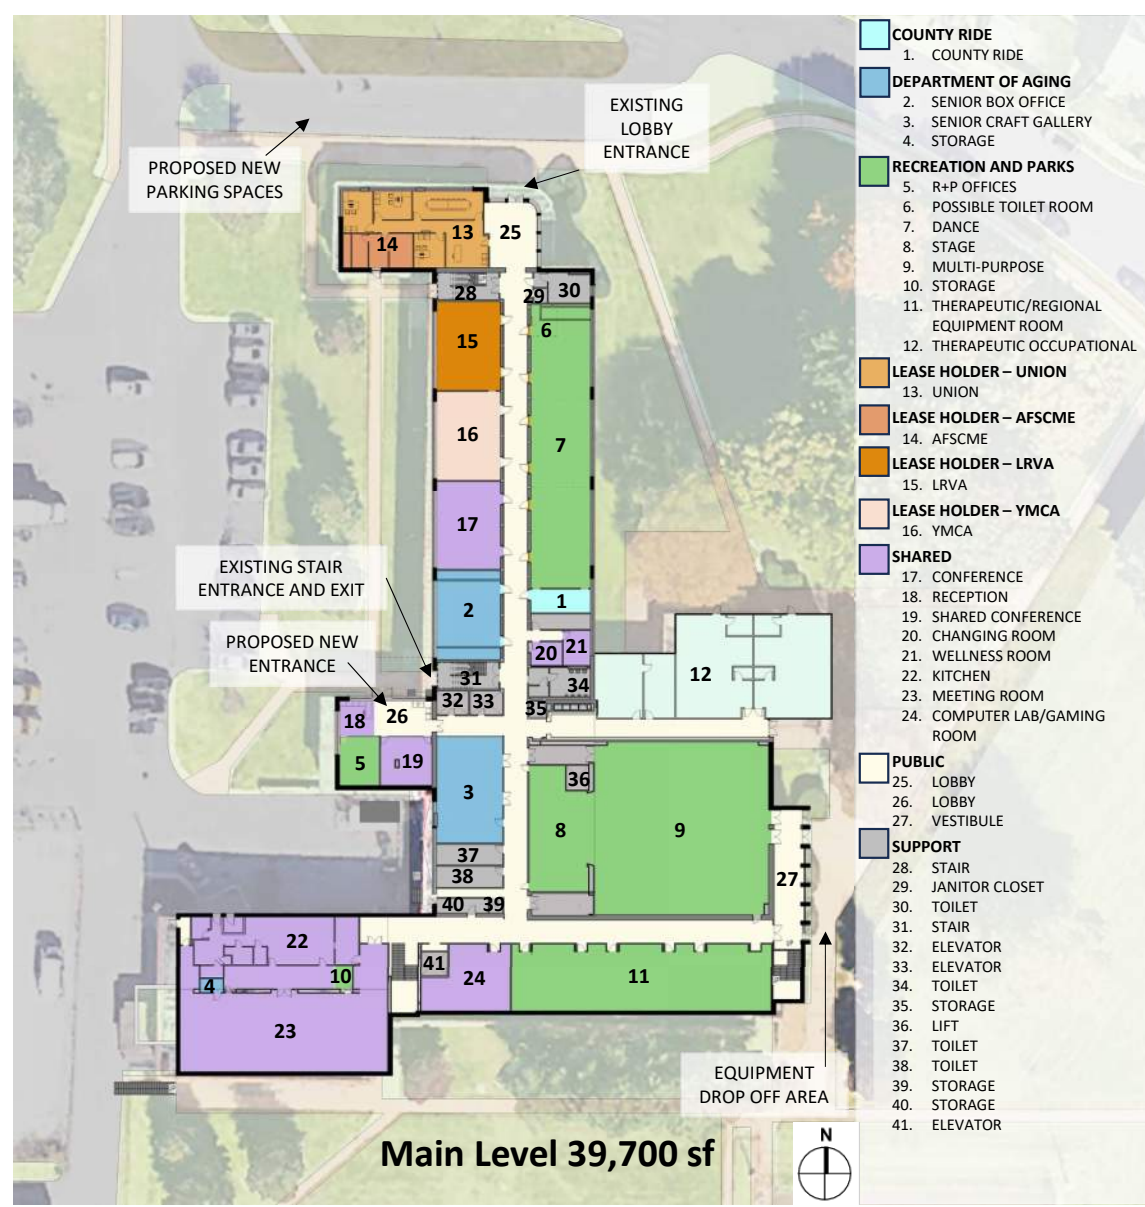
PROPOSED NEW PARKING SPACES

EXISTING LOBBY ENTRANCE

14 13 25
28 29 30
15 6
16 7
17
1
2
20 21
12
31
34
32 33
35
18 26
5 19
3
36
8 9
37
38
27
40 39
22
41
10 24 11
4
23

EXISTING STAIR ENTRANCE AND EXIT

PROPOSED NEW ENTRANCE

EQUIPMENT DROP OFF AREA

Main Level 39,700 sf

N

COUNTY RIDE
1. COUNTY RIDE
DEPARTMENT OF AGING
2. SENIOR BOX OFFICE
3. SENIOR CRAFT GALLERY
4. STORAGE
RECREATION AND PARKS
5. R+P OFFICES
6. POSSIBLE TOILET ROOM
7. DANCE
8. STAGE
9. MULTI-PURPOSE
10. STORAGE
11. THERAPEUTIC/REGIONAL EQUIPMENT ROOM
12. THERAPEUTIC OCCUPATIONAL
LEASE HOLDER – UNION
13. UNION
LEASE HOLDER – AFSCME
14. AFSCME
LEASE HOLDER – LRVA
15. LRVA
LEASE HOLDER – YMCA
16. YMCA
SHARED
17. CONFERENCE
18. RECEPTION
19. SHARED CONFERENCE
20. CHANGING ROOM
21. WELLNESS ROOM
22. KITCHEN
23. MEETING ROOM
24. COMPUTER LAB/GAMING ROOM
PUBLIC
25. LOBBY
26. LOBBY
27. VESTIBULE
SUPPORT
28. STAIR
29. JANITOR CLOSET
30. TOILET
31. STAIR
32. ELEVATOR
33. ELEVATOR
34. TOILET
35. STORAGE
36. LIFT
37. TOILET
38. TOILET
39. STORAGE
40. STORAGE
41. ELEVATOR